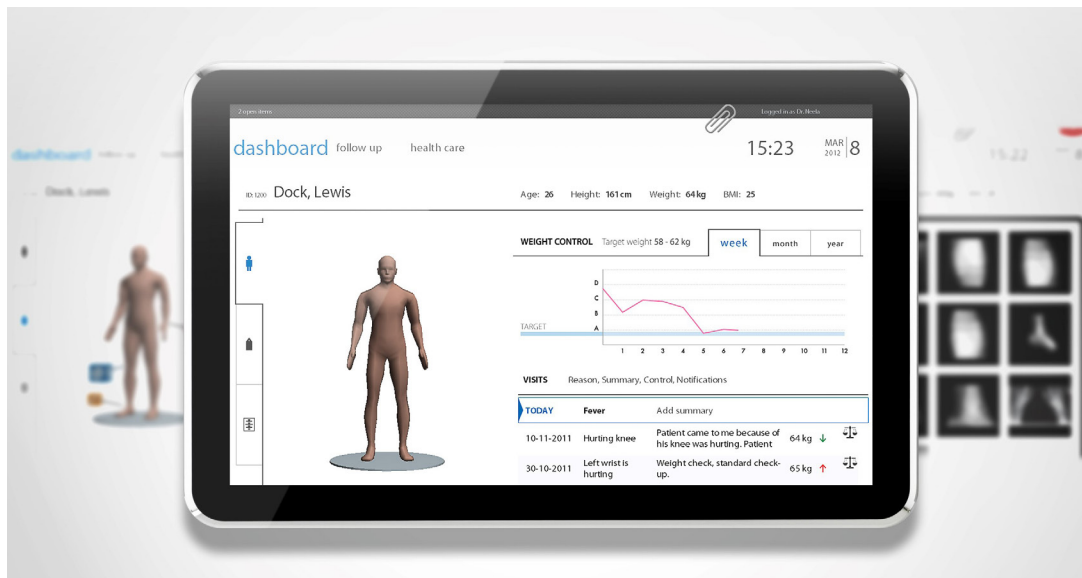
2 open items

Logged in as Dr. Neela

dashboard follow up health care

15:23 MAR 2012 8

ID: 1200 Dock, Lewis

Age: 26 Height: 161 cm Weight: 64 kg BMI: 25

WEIGHT CONTROL Target weight 58 - 62 kg

week month year

D
C
B
TARGET
A

1 2 3 4 5 6 7 8 9 10 11 12

VISITS Reason, Summary, Control, Notifications

| TODAY | Fever | Add summary | | |
|---|---|---|---|---|
| 10-11-2011 | Hurting knee | Patient came to me because of his knee was hurting. Patient | 64 kg ↓ | |
| 30-10-2011 | Left wrist is hurting | Weight check, standard check-up. | 65 kg ↑ | |

dashboard
Dock, Lewis
15:22